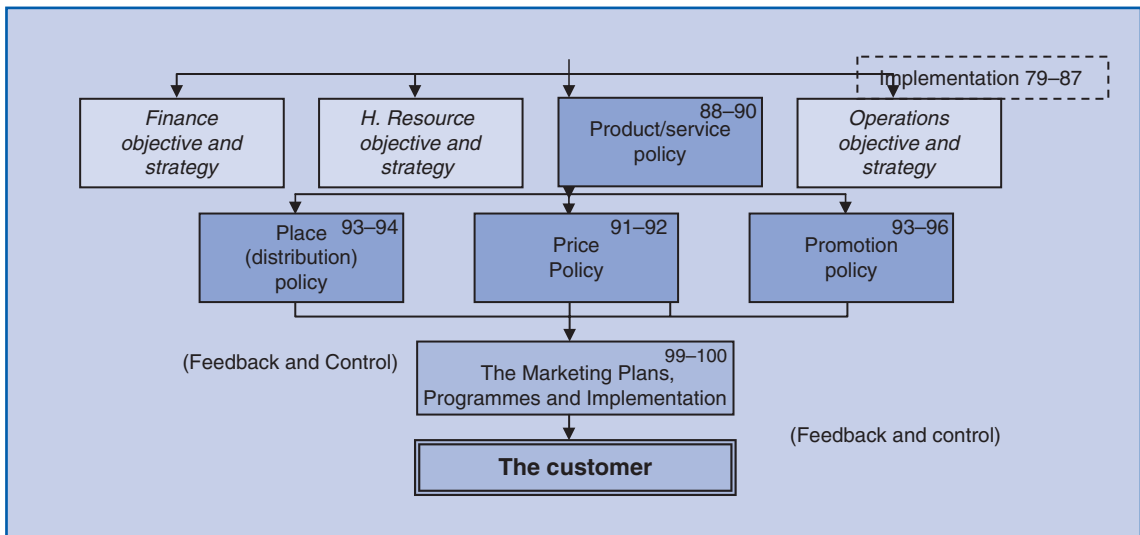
Implementation 79–87

*Finance objective and strategy*

*H. Resource objective and strategy*

88–90
Product/service policy

*Operations objective and strategy*

93–94
Place (distribution) policy

91–92
Price Policy

93–96
Promotion policy

(Feedback and Control)

99–100
The Marketing Plans, Programmes and Implementation

(Feedback and control)

**The customer**